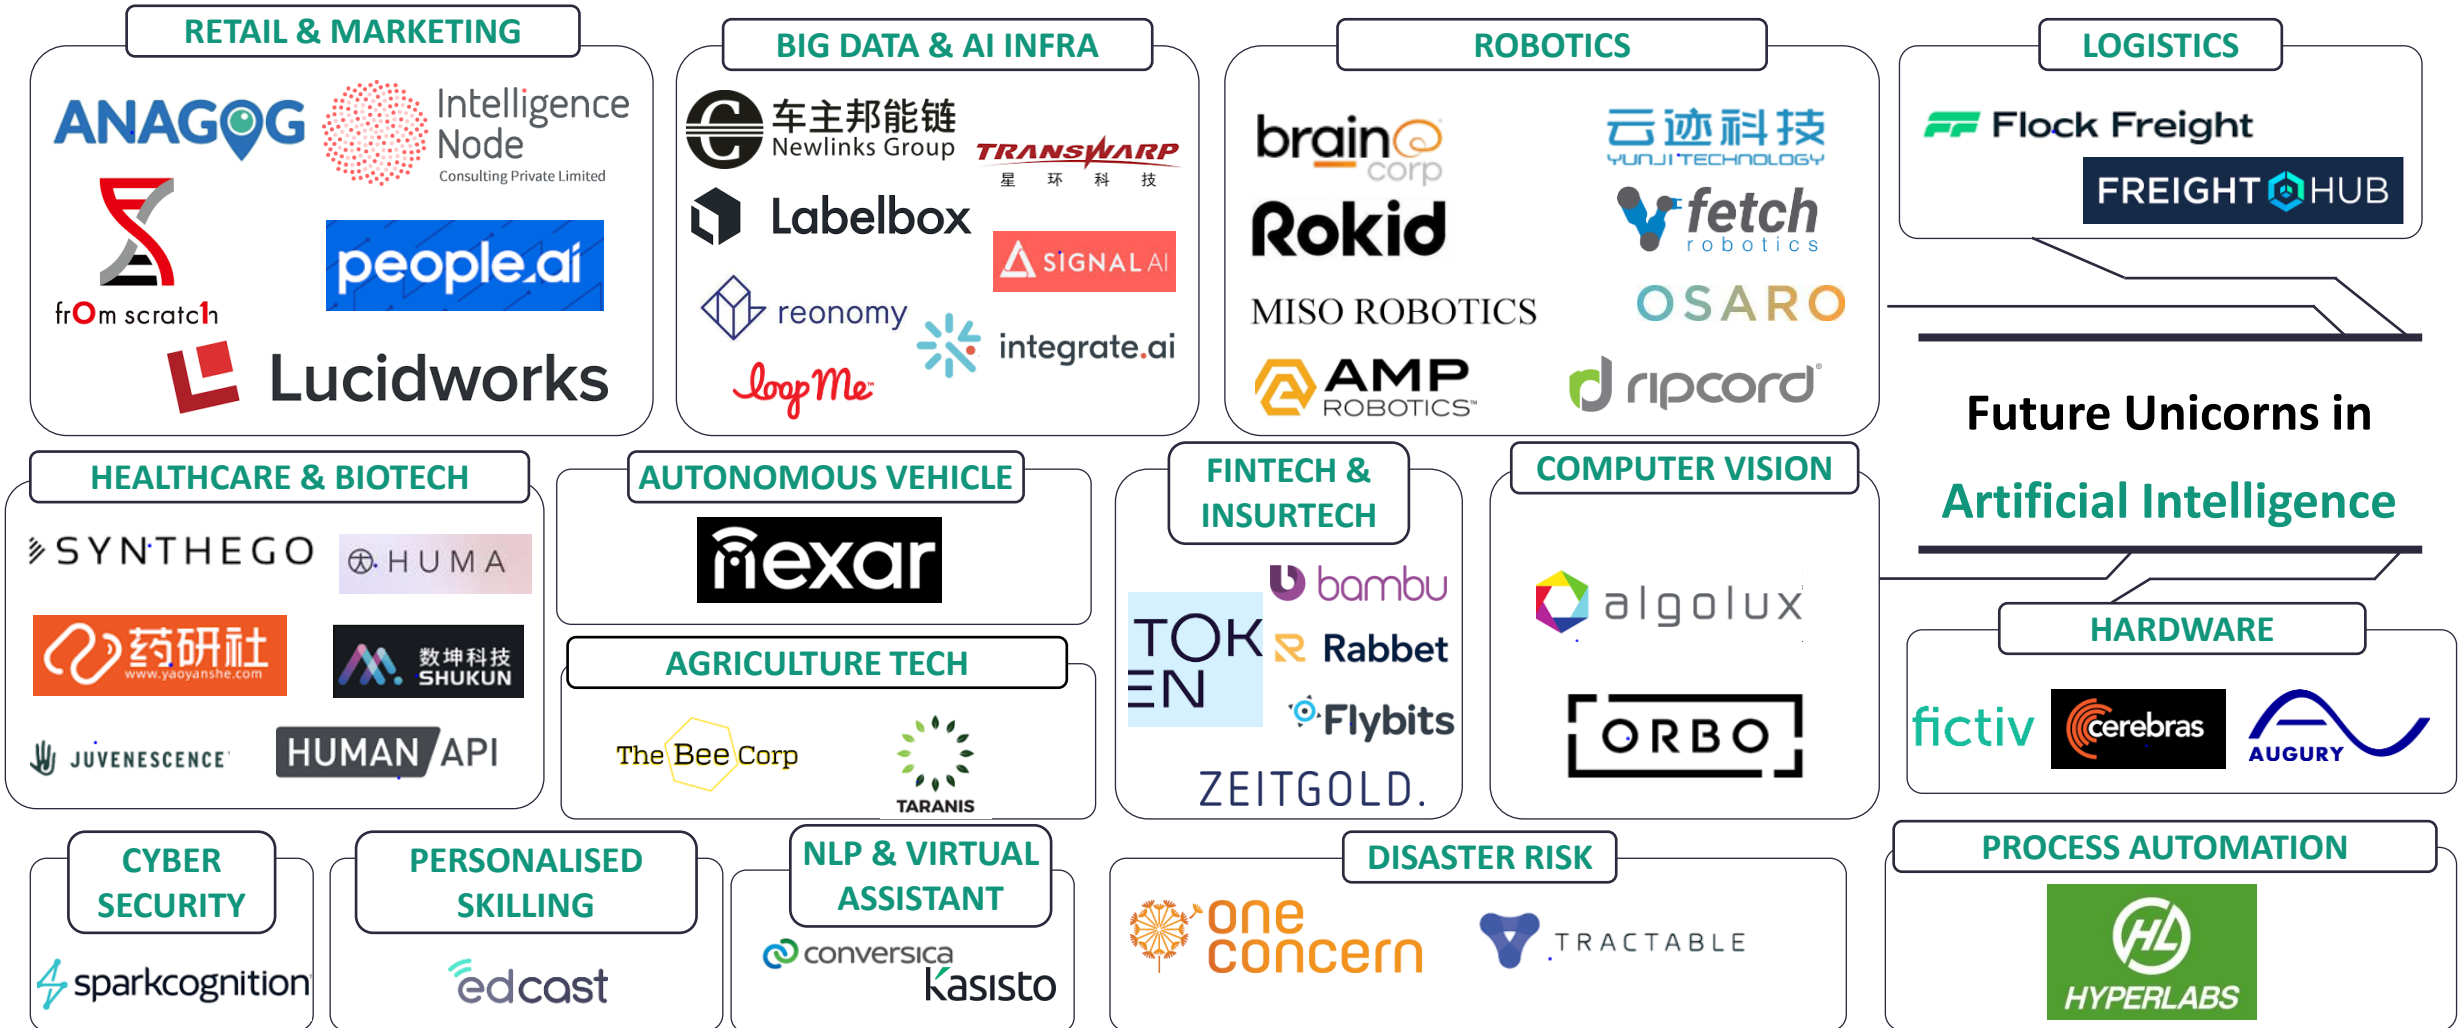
RETAIL & MARKETING

ANAGOG

Intelligence Node Consulting Private Limited

frOm scratch

people.ai

Lucidworks

BIG DATA & AI INFRA

车主邦能链 Newlinks Group

TRANSWARP 星 环 科 技

Labelbox

SIGNAL AI

reonomy

integrate.ai

loopMe

ROBOTICS

brain corp

云迹科技 YUNJI TECHNOLOGY

Rokid

fetch robotics

MISO ROBOTICS

OSARO

AMP ROBOTICS

ripcord

LOGISTICS

Flock Freight

FREIGHT HUB

Future Unicorns in

Artificial Intelligence

HEALTHCARE & BIOTECH

SYNTHEGO

HUMA

药研社 www.yaoyanshe.com

数坤科技 SHUKUN

JUVENESCENCE

HUMAN API

AUTONOMOUS VEHICLE

nexar

AGRICULTURE TECH

The Bee Corp

TARANIS

FINTECH & INSURTECH

bambu

TOKEN

Rabbet

Flybits

ZEITGOLD.

COMPUTER VISION

algolux

ORBO

HARDWARE

fictiv

cerebras

AUGURY

CYBER SECURITY

sparkcognition

PERSONALISED SKILLING

edcast

NLP & VIRTUAL ASSISTANT

conversica

kasisto

DISASTER RISK

one concern

TRACTABLE

PROCESS AUTOMATION

HL HYPERLABS